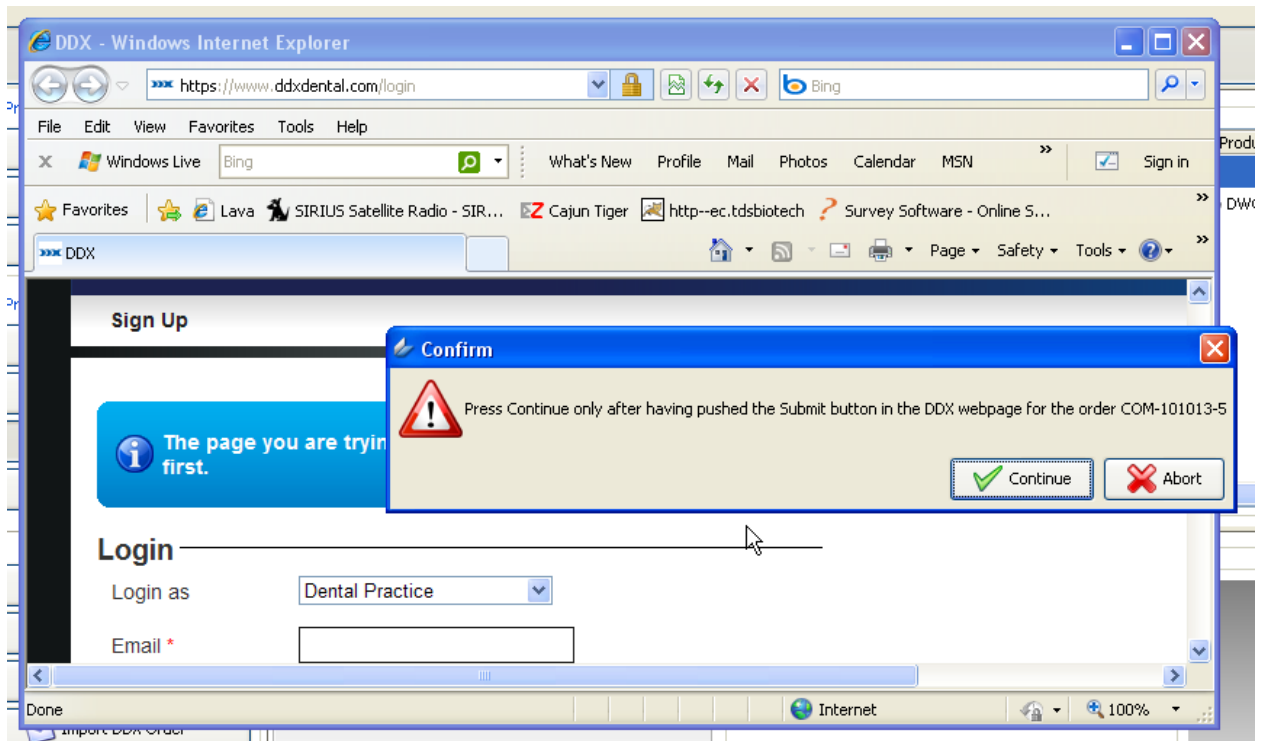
DDX - Windows Internet Explorer

https://www.ddxdental.com/login

Bing

File Edit View Favorites Tools Help

Windows Live Bing What's New Profile Mail Photos Calendar MSN Sign in

Favorites Lava SIRIUS Satellite Radio - SIR... Cajun Tiger http--ec.tdsbiotech Survey Software - Online S...

DDX

Page Safety Tools

Produ

DWG

Sign Up

The page you are tryin
first.

Confirm

Press Continue only after having pushed the Submit button in the DDX webpage for the order COM-101013-5

Continue Abort

Login

Login as Dental Practice

Email *

Done Internet 100%

Import DDX Order